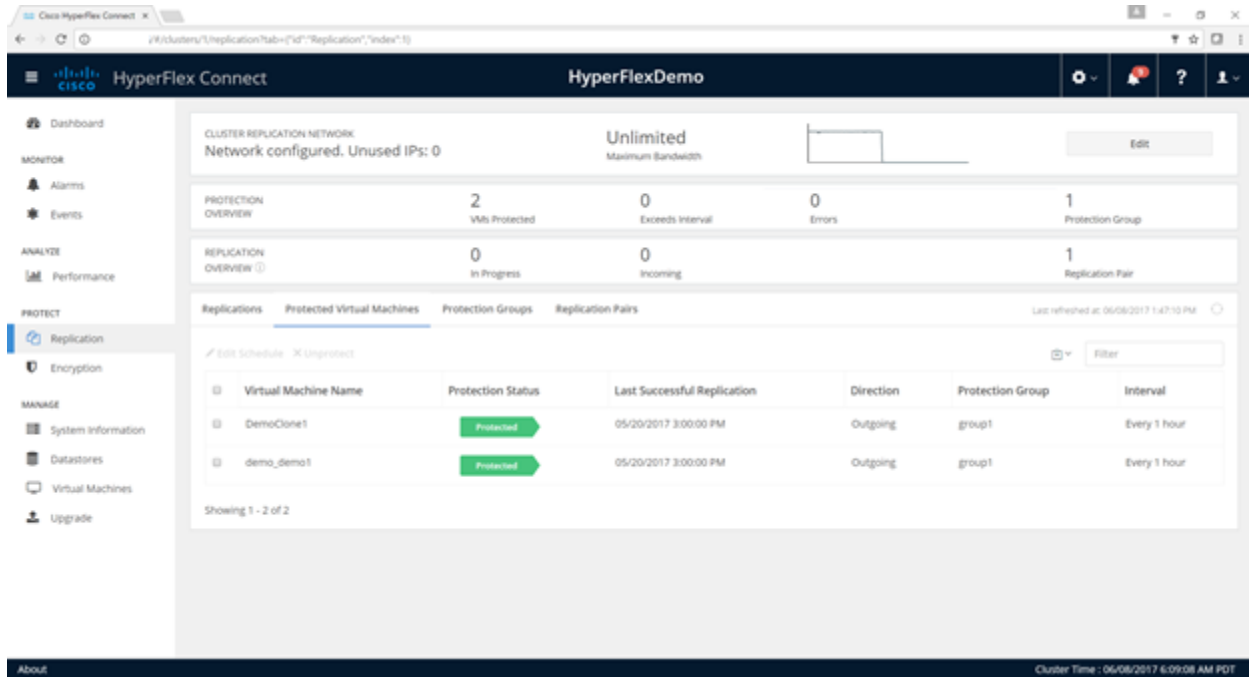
Cisco HyperFlex Connect ×

/#/clusters/1/replication?tab={"id":"Replication","index":1}

HyperFlex Connect

HyperFlexDemo

?

Dashboard

MONITOR

Alarms

Events

ANALYZE

Performance

PROTECT

Replication

Encryption

MANAGE

System Information

Datastores

Virtual Machines

Upgrade

CLUSTER REPLICATION NETWORK
Network configured. Unused IPs: 0

Unlimited
Maximum Bandwidth

Edit

PROTECTION OVERVIEW

2
VMs Protected

0
Exceeds Interval

0
Errors

1
Protection Group

REPLICATION OVERVIEW

0
In Progress

0
Incoming

1
Replication Pair

Replications | Protected Virtual Machines | Protection Groups | Replication Pairs

Last refreshed at: 06/08/2017 1:47:10 PM

Edit Schedule  Unprotect

Filter

| | Virtual Machine Name | Protection Status | Last Successful Replication | Direction | Protection Group | Interval |
|---|---|---|---|---|---|---|
| | DemoClone1 | Protected | 05/20/2017 3:00:00 PM | Outgoing | group1 | Every 1 hour |
| | demo_demo1 | Protected | 05/20/2017 3:00:00 PM | Outgoing | group1 | Every 1 hour |

Showing 1 - 2 of 2

About

Cluster Time : 06/08/2017 6:09:08 AM PDT